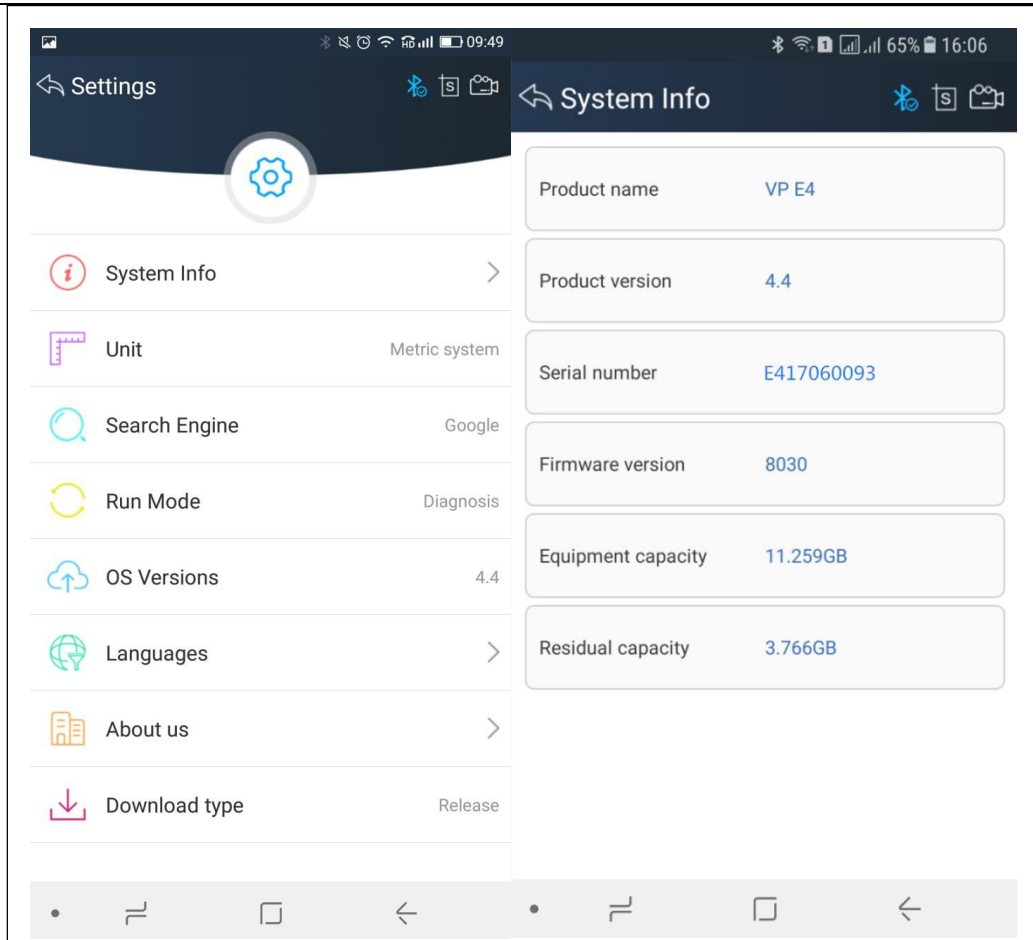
09:49

Settings

System Info

Unit Metric system

Search Engine Google

Run Mode Diagnosis

OS Versions 4.4

Languages

About us

Download type Release

65% 16:06

System Info

| Product name | VP E4 |
|---|---|
| Product version | 4.4 |
| Serial number | E417060093 |
| Firmware version | 8030 |
| Equipment capacity | 11.259GB |
| Residual capacity | 3.766GB |